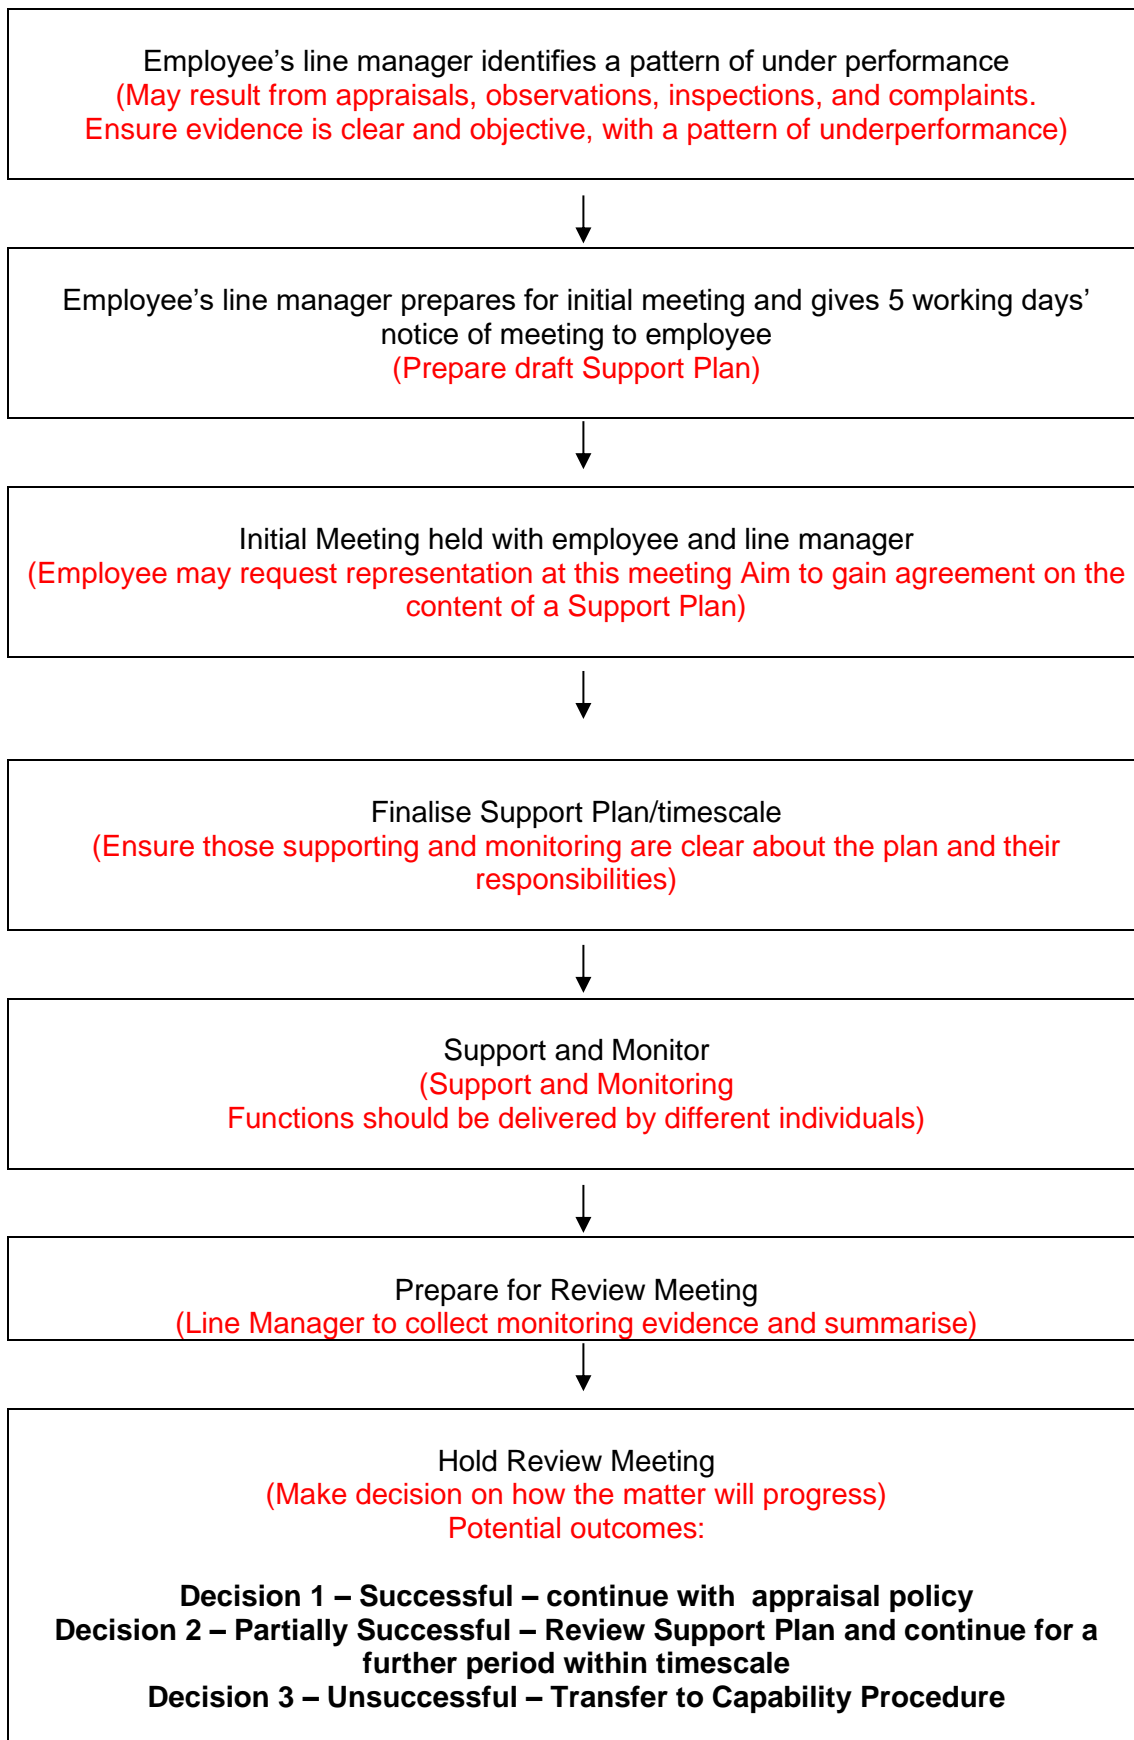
Employee’s line manager identifies a pattern of under performance
(May result from appraisals, observations, inspections, and complaints. Ensure evidence is clear and objective, with a pattern of underperformance)

Employee’s line manager prepares for initial meeting and gives 5 working days’ notice of meeting to employee
(Prepare draft Support Plan)

Initial Meeting held with employee and line manager
(Employee may request representation at this meeting Aim to gain agreement on the content of a Support Plan)

Finalise Support Plan/timescale
(Ensure those supporting and monitoring are clear about the plan and their responsibilities)

Support and Monitor
(Support and Monitoring
Functions should be delivered by different individuals)

Prepare for Review Meeting
(Line Manager to collect monitoring evidence and summarise)

Hold Review Meeting
(Make decision on how the matter will progress)
Potential outcomes:

**Decision 1 – Successful – continue with appraisal policy**
**Decision 2 – Partially Successful – Review Support Plan and continue for a further period within timescale**
**Decision 3 – Unsuccessful – Transfer to Capability Procedure**